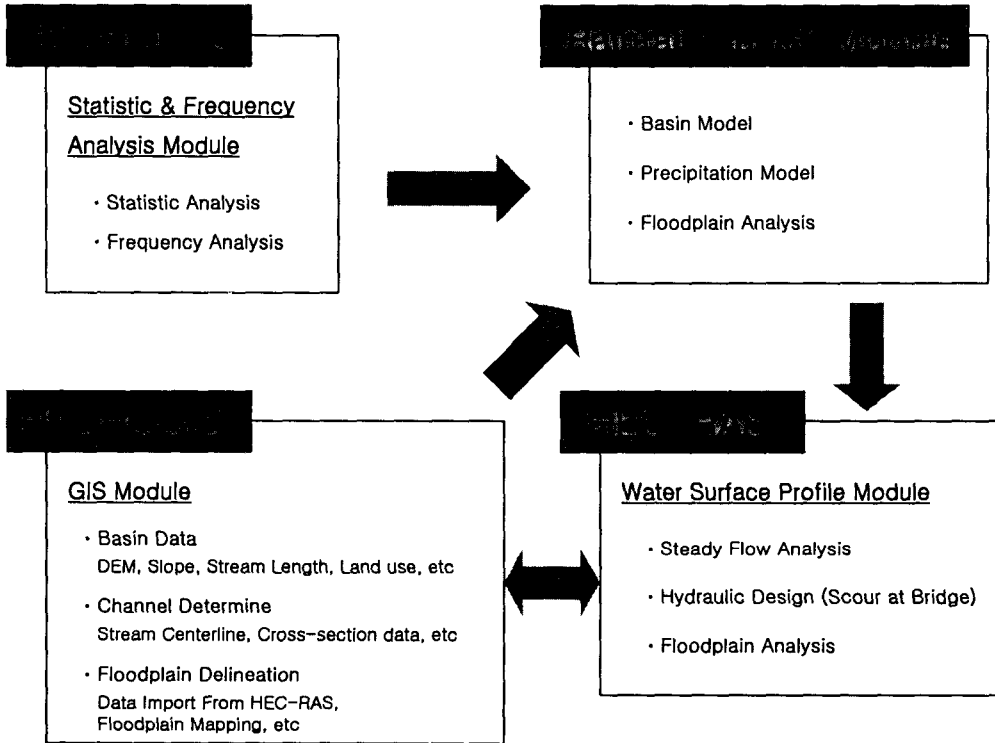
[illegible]

Statistic & Frequency Analysis Module

· Statistic Analysis
· Frequency Analysis

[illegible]

· Basin Model
· Precipitation Model
· Floodplain Analysis

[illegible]

GIS Module

· Basin Data
DEM, Slope, Stream Length, Land use, etc
· Channel Determine
Stream Centerline, Cross-section data, etc
· Floodplain Delineation
Data Import From HEC-RAS, Floodplain Mapping, etc

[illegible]

Water Surface Profile Module

· Steady Flow Analysis
· Hydraulic Design (Scour at Bridge)
· Floodplain Analysis